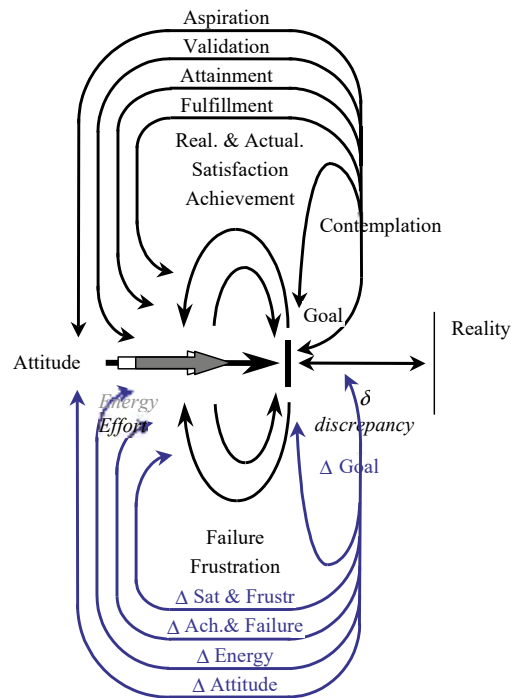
Aspiration

Validation

Attainment

Fulfillment

Real. & Actual.

Satisfaction

Achievement

Contemplation

Goal

Reality

Attitude

Energy

Effort

$\delta$

discrepancy

$\Delta$ Goal

Failure

Frustration

$\Delta$ Sat & Frustr

$\Delta$ Ach.& Failure

$\Delta$ Energy

$\Delta$ Attitude